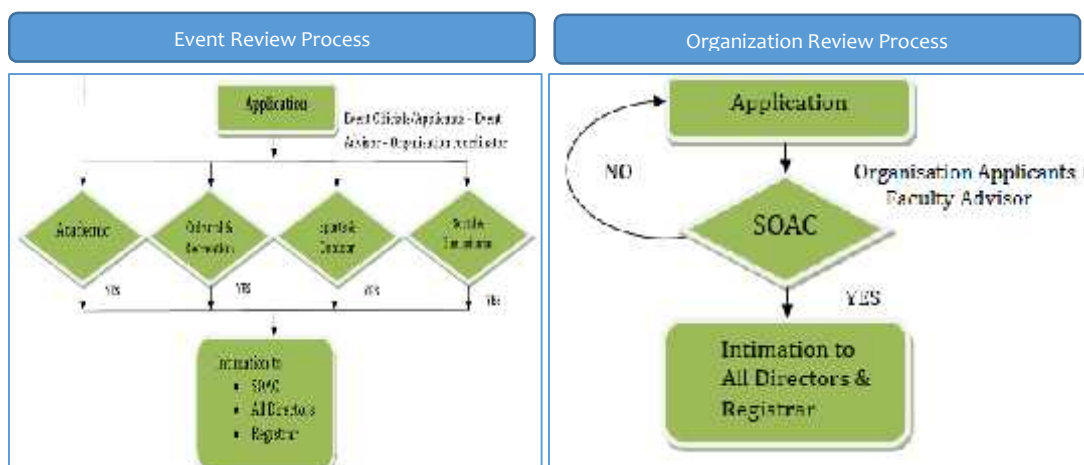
Event Review Process

Application

Event Officials/Applicants - Event Advisor - Organization coordinator

Academic

Cultural & Recreation

Sports & Outdoor

Social & Donations

YES

YES

YES

YES

Intimation to
• SOAC
• All Directors
• Registrar

Organization Review Process

Application

NO

Organisation Applicants Faculty Advisor

SOAC

YES

Intimation to All Directors & Registrar